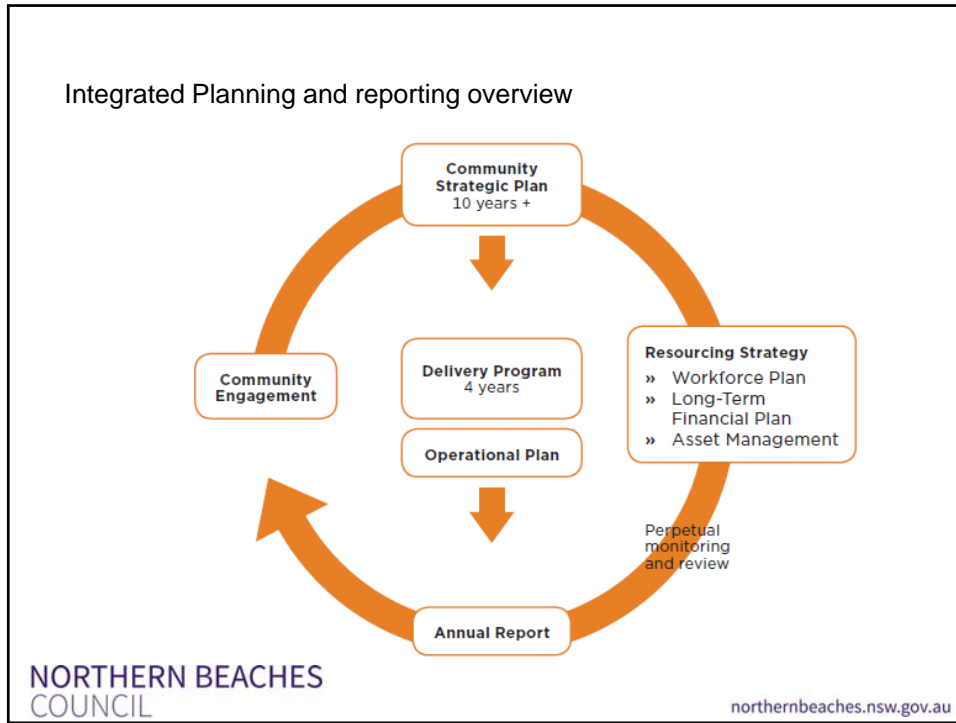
Integrated Planning and reporting overview

Community Strategic Plan
10 years +

Community Engagement

Delivery Program
4 years

Operational Plan

Resourcing Strategy
» Workforce Plan
» Long-Term Financial Plan
» Asset Management

Perpetual monitoring and review

Annual Report

NORTHERN BEACHES
COUNCIL

northernbeaches.nsw.gov.au